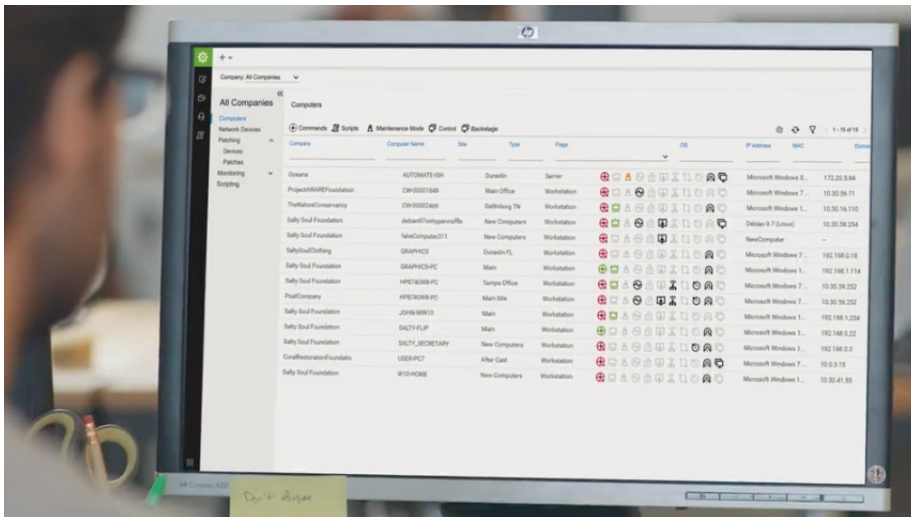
Company: All Companies

All Companies
Computers
Network Devices
Patching
Devices
Patches
Monitoring
Scripting

Computers

Commands Scripts Maintenance Mode Control Backstage

1 - 15 of 15

| Company | Computer Name | Site | Type | Flags | OS | IP Address | MAC |
|---|---|---|---|---|---|---|---|
| Oceana | AUTOMATE-ISH | Dunedin | Server | | Microsoft Windows S... | 172.20.5.84 | |
| ProjectAWAREFoundation | CW-00001849 | Main Office | Workstation | | Microsoft Windows 7... | 10.30.56.11 | |
| TheNatureConservancy | CW-00002469 | Gatlinburg TN | Workstation | | Microsoft Windows 7... | 10.30.56.110 | |
| Salty Soul Foundation | debian97 | New Computers | Workstation | | Debian 9.7 (Linux) | 10.30.58.234 | |
| Salty Soul Foundation | fakeComputer311 | New Computers | Workstation | | NewComputer | – | |
| SaltySoulClothing | GRAPHICS | Dunedin FL | Workstation | | Microsoft Windows 7... | 192.168.0.16 | |
| Salty Soul Foundation | GRAPHICS-PC | Main | Workstation | | Microsoft Windows 1... | 192.168.1.114 | |
| Salty Soul Foundation | HP8740W8-PC | Tampa Office | Workstation | | Microsoft Windows 7... | 10.30.59.252 | |
| PixelCompany | HP8740W8-PC | Main Site | Workstation | | Microsoft Windows 7... | 10.30.59.252 | |
| Salty Soul Foundation | JOHN-WIN10 | Main | Workstation | | Microsoft Windows 1... | 192.168.1.234 | |
| Salty Soul Foundation | SALTY-FLIP | Main | Workstation | | Microsoft Windows 1... | 192.168.0.22 | |
| Salty Soul Foundation | SALTY_SECRETARY | New Computers | Workstation | | Microsoft Windows 1... | 192.168.0.3 | |
| CoralRestorationFoundatio | USER-PC7 | After Cast | Workstation | | Microsoft Windows 7... | 10.0.3.15 | |
| Salty Soul Foundation | W10-HOME | New Computers | Workstation | | Microsoft Windows 1... | 10.30.41.55 | |

Don't forget